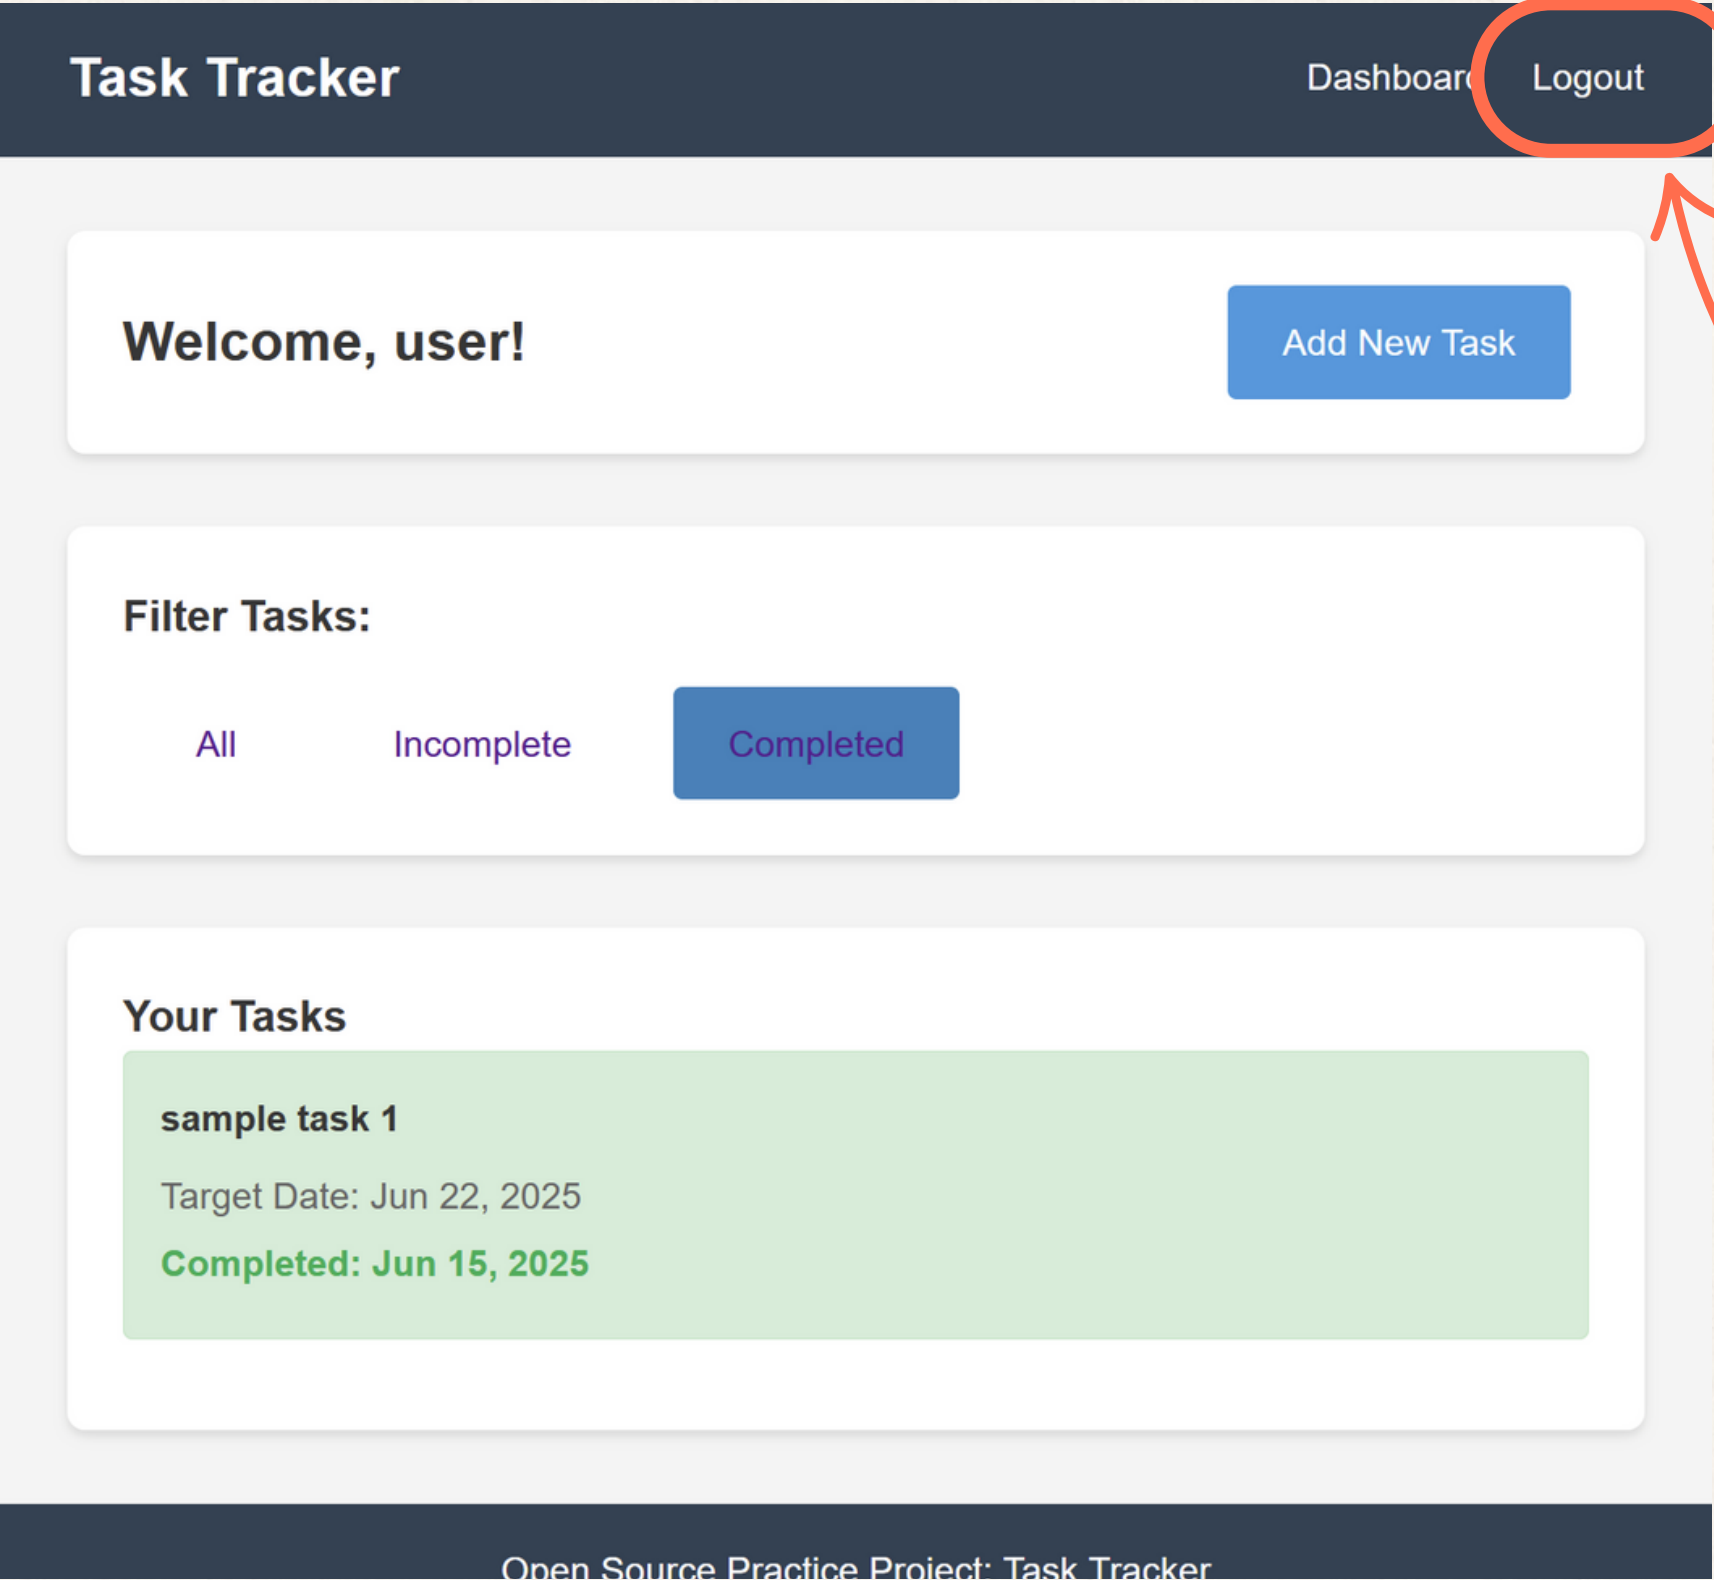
Task Tracker

Dashboar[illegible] Logout

Welcome, user!

Add New Task

Filter Tasks:

All Incomplete Completed

Your Tasks

sample task 1

Target Date: Jun 22, 2025

Completed: Jun 15, 2025

Open Source Practice Project: Task Tracker